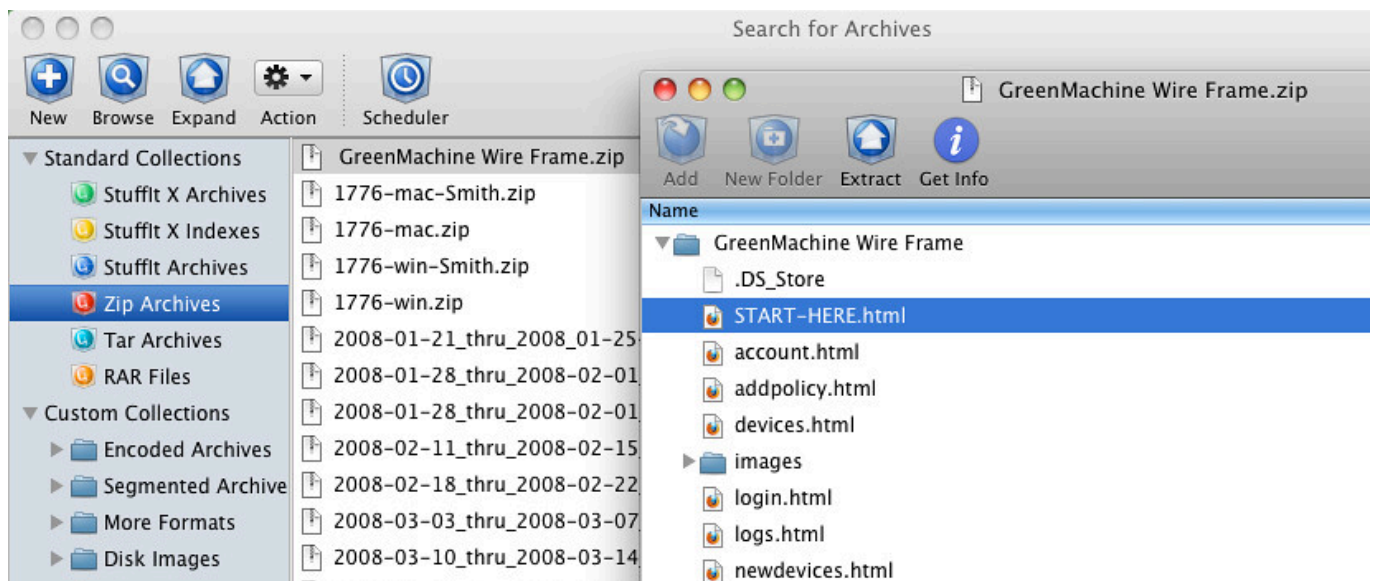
Search for Archives

New Browse Expand Action Scheduler

Standard Collections
StuffIt X Archives
StuffIt X Indexes
StuffIt Archives
Zip Archives
Tar Archives
RAR Files
Custom Collections
Encoded Archives
Segmented Archive
More Formats
Disk Images

GreenMachine Wire Frame.zip
1776-mac-Smith.zip
1776-mac.zip
1776-win-Smith.zip
1776-win.zip
2008-01-21_thru_2008_01-25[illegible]
2008-01-28_thru_2008-02-01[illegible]
2008-01-28_thru_2008-02-01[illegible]
2008-02-11_thru_2008-02-15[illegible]
2008-02-18_thru_2008-02-22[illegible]
2008-03-03_thru_2008-03-07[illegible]
2008-03-10_thru_2008-03-14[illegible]

GreenMachine Wire Frame.zip

Add New Folder Extract Get Info

Name
GreenMachine Wire Frame
.DS_Store
START-HERE.html
account.html
addpolicy.html
devices.html
images
login.html
logs.html
newdevices.html